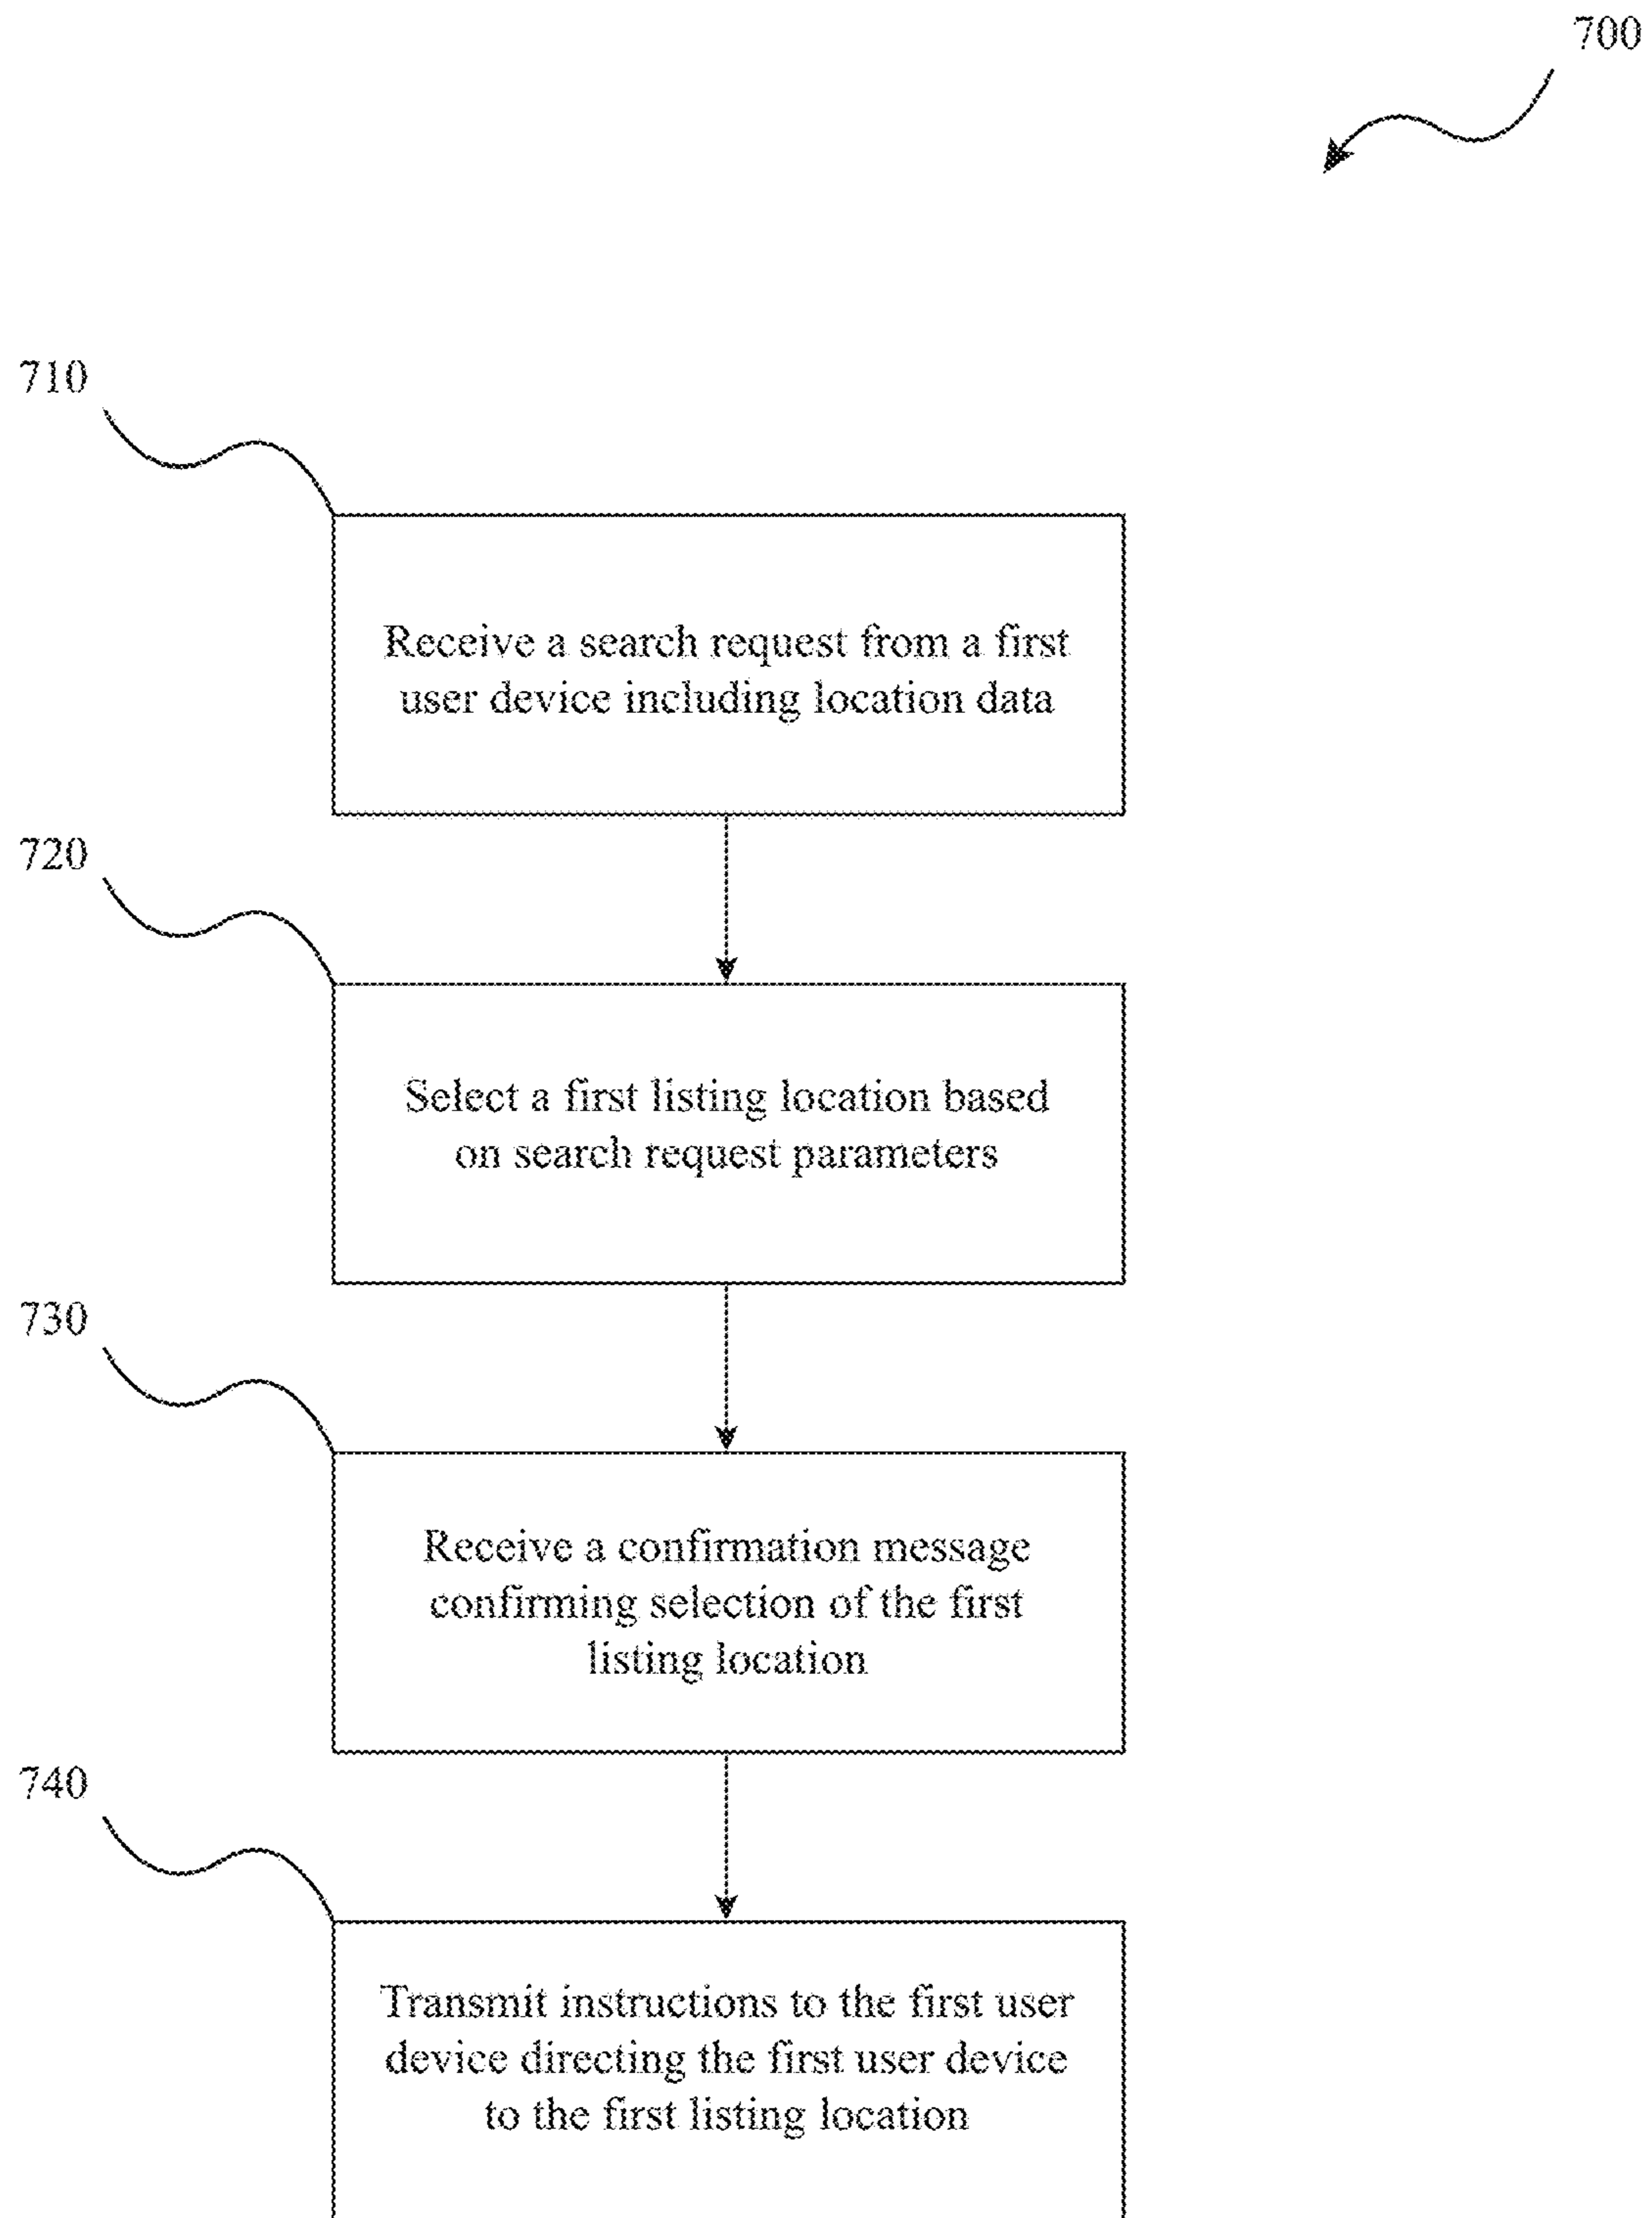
700

710

Receive a search request from a first user device including location data

720

Select a first listing location based on search request parameters

730

Receive a confirmation message confirming selection of the first listing location

740

Transmit instructions to the first user device directing the first user device to the first listing location